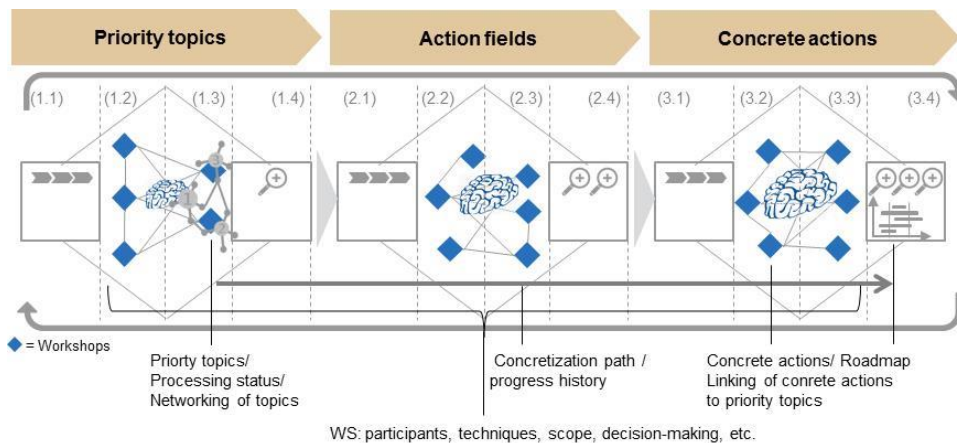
Priority topics

Action fields

Concrete actions

(1.1) (1.2) (1.3) (1.4) (2.1) (2.2) (2.3) (2.4) (3.1) (3.2) (3.3) (3.4)

3

1

2

= Workshops

Priorty topics/
Processing status/
Networking of topics

Concretization path /
progress history

Concrete actions/ Roadmap
Linking of conrete actions
to priority topics

WS: participants, techniques, scope, decision-making, etc.